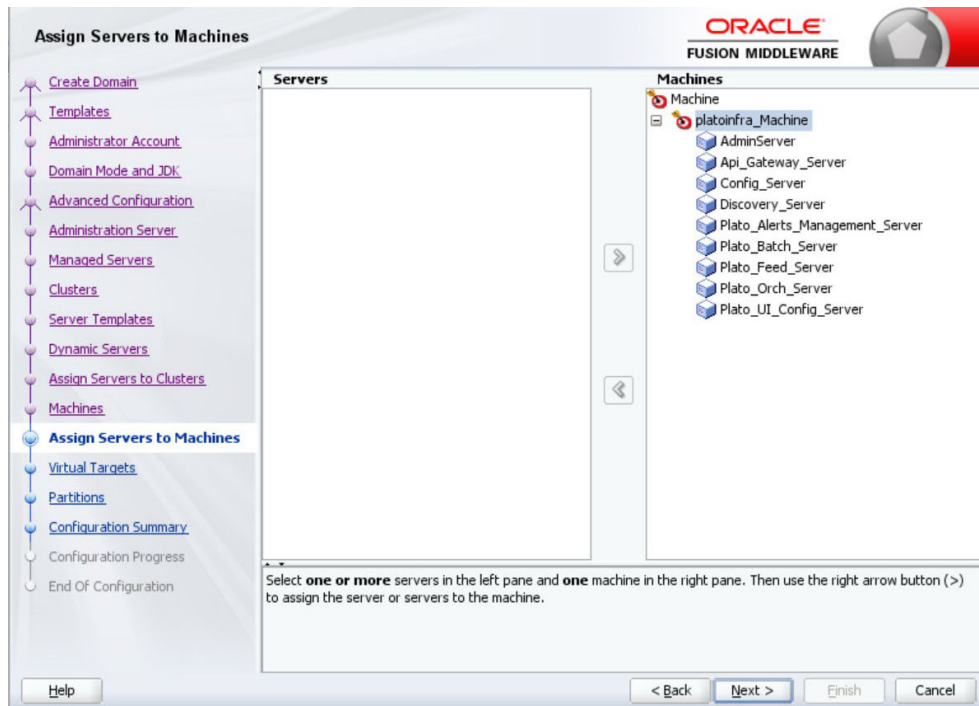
Assign Servers to Machines

ORACLE
FUSION MIDDLEWARE

Create Domain
Templates
Administrator Account
Domain Mode and JDK
Advanced Configuration
Administration Server
Managed Servers
Clusters
Server Templates
Dynamic Servers
Assign Servers to Clusters
Machines
Assign Servers to Machines
Virtual Targets
Partitions
Configuration Summary
Configuration Progress
End Of Configuration

Servers

Machines
Machine
platoinfra_Machine
AdminServer
Api_Gateway_Server
Config_Server
Discovery_Server
Plato_Alerts_Management_Server
Plato_Batch_Server
Plato_Feed_Server
Plato_Orch_Server
Plato_UI_Config_Server

Select **one or more** servers in the left pane and **one** machine in the right pane. Then use the right arrow button (>) to assign the server or servers to the machine.

Help
< Back
Next >
Finish
Cancel